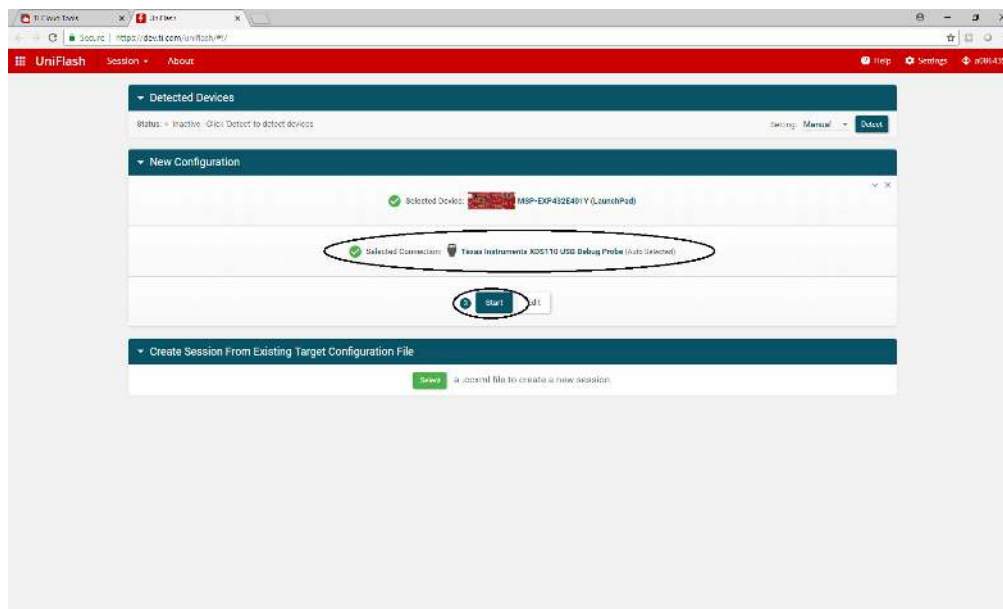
TI Cloud Tools × UniFlash ×

Secure | https://dev.ti.com/uniflash/#!/

UniFlash Session About

Help Settings a0H643

Detected Devices

Status: • Inactive. Click 'Detect' to detect devices

Setting: Manual Detect

New Configuration

Selected Device: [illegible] MSP-EXP432E401Y (LaunchPad)

Selected Connection: Texas Instruments XDS110 USB Debug Probe (Auto Selected)

Start Edit

Create Session From Existing Target Configuration File

Select a .ccxml file to create a new session